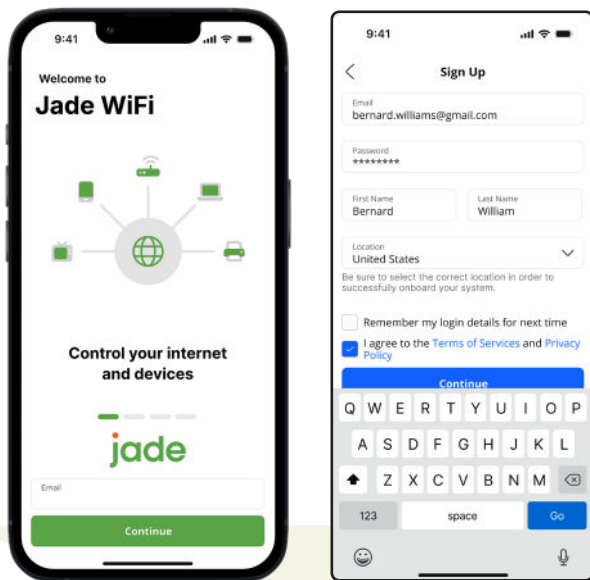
9:41

Welcome to

Jade WiFi

Control your internet and devices

jade

Email

Continue

9:41

Sign Up

Email
bernard.williams@gmail.com

Password
********

First Name
Bernard

Last Name
William

Location
United States

Be sure to select the correct location in order to successfully onboard your system.

Remember my login details for next time

I agree to the Terms of Services and Privacy Policy

Continue

Q W E R T Y U I O P
A S D F G H J K L
Z X C V B N M
123 space Go